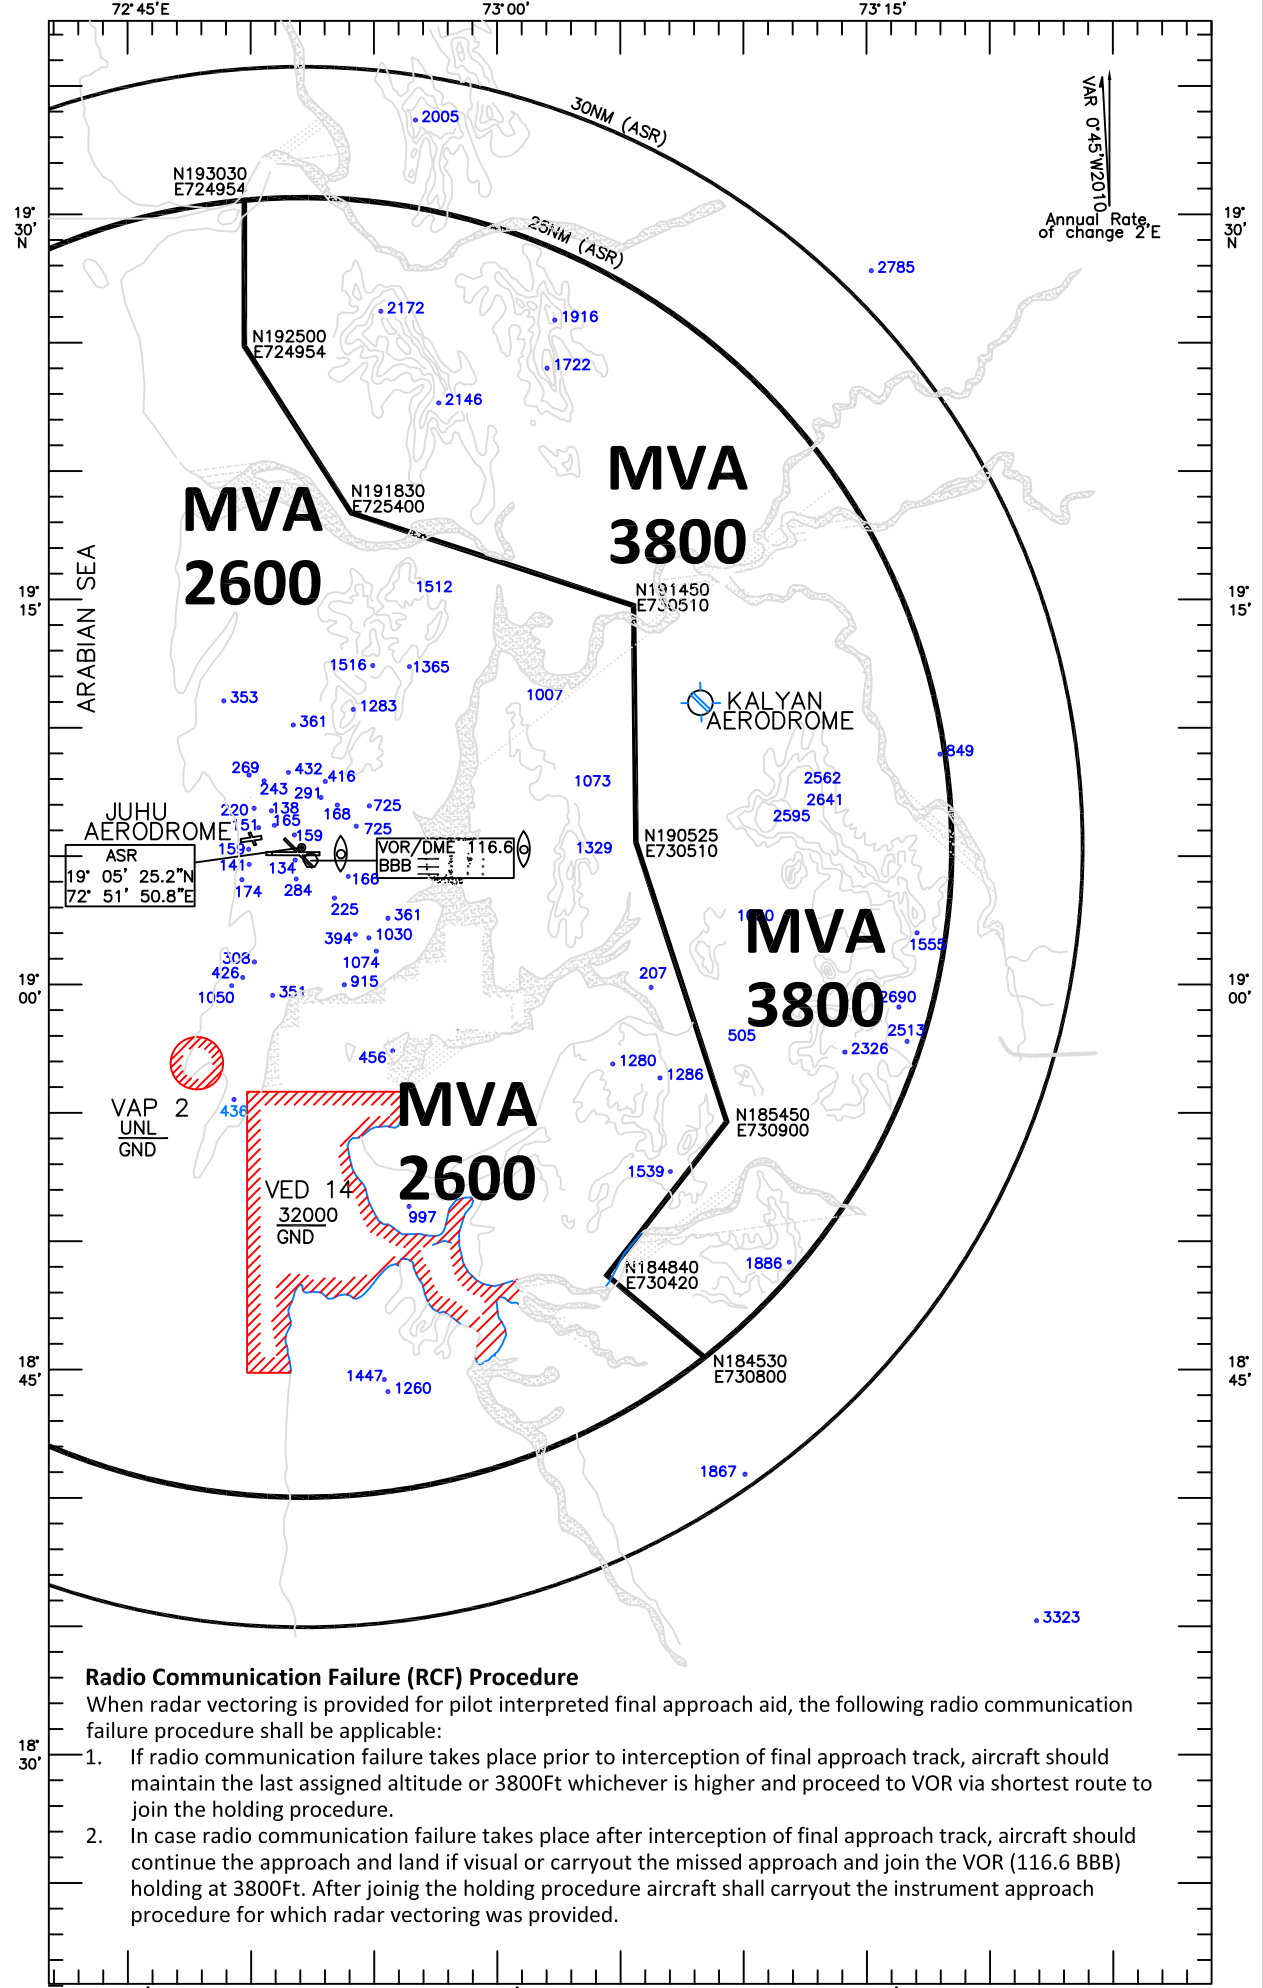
72° 45'E
73° 00'
73° 15'

30NM (ASR)
25NM (ASR)

VAR 0°45'W2010
Annual Rate of change 2'E

19° 30' N
19° 30' N

N193030
E724954

N192500
E724954

N191830
E725400

N191450
E730510

N190525
E730510

N185450
E730900

N184840
E730420

N184530
E730800

MVA
2600

MVA
3800

MVA
3800

MVA
2600

ARABIAN SEA

2005
2785
2172
1916
1722
2146
1512
1516
1365
1007
353
361
1283
1073
849
2562
2641
2595
269
432
416
243
291
220
138
168
725
151
165
725
159
159
141
134
166
174
284
1329
225
361
394
1030
1074
915
1050
351
308
426
207
1555
2690
2513
505
2326
456
1280
1286
436
997
1539
1886
1447
1260
1867
3323

19° 15'
19° 15'

KALYAN AERODROME

JUHU AERODROME
ASR
19° 05' 25.2"N
72° 51' 50.8"E

VOR/DME 116.6
BBB

19° 00'
19° 00'

VAP 2
UNL
GND

VED 14
32000
GND

18° 45'
18° 45'

18° 30'

Radio Communication Failure (RCF) Procedure
When radar vectoring is provided for pilot interpreted final approach aid, the following radio communication failure procedure shall be applicable:
1. If radio communication failure takes place prior to interception of final approach track, aircraft should maintain the last assigned altitude or 3800Ft whichever is higher and proceed to VOR via shortest route to join the holding procedure.
2. In case radio communication failure takes place after interception of final approach track, aircraft should continue the approach and land if visual or carryout the missed approach and join the VOR (116.6 BBB) holding at 3800Ft. After joinig the holding procedure aircraft shall carryout the instrument approach procedure for which radar vectoring was provided.